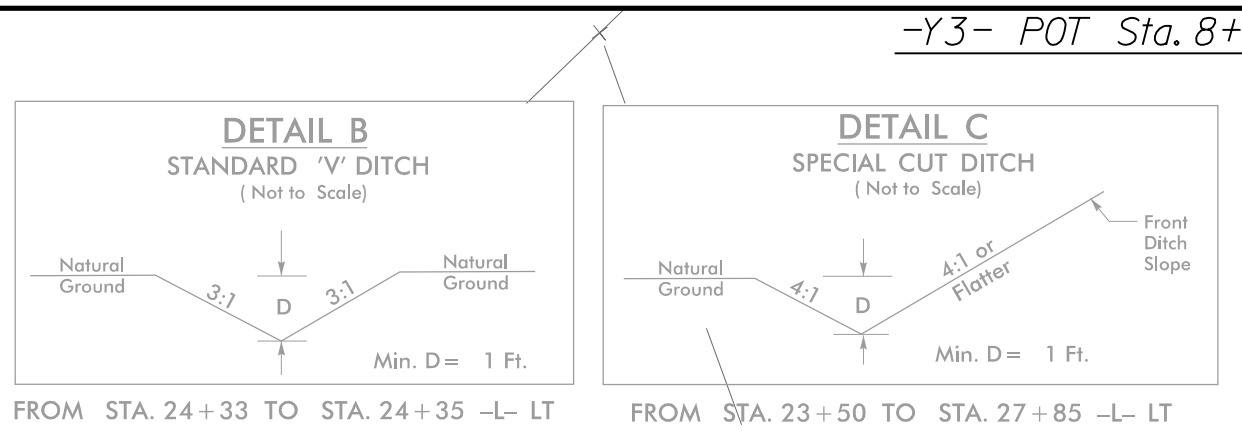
-Y3- POT Sta. 8+

DETAIL B
STANDARD 'V' DITCH
( Not to Scale)

Natural Ground

3:1

D

3:1

Natural Ground

Min. D = 1 Ft.

FROM STA. 24 + 33 TO STA. 24 + 35 -L- LT

DETAIL C
SPECIAL CUT DITCH
( Not to Scale)

Natural Ground

4:1

D

4:1 or Flatter

Front Ditch Slope

Min. D = 1 Ft.

FROM STA. 23 + 50 TO STA. 27 + 85 -L- LT